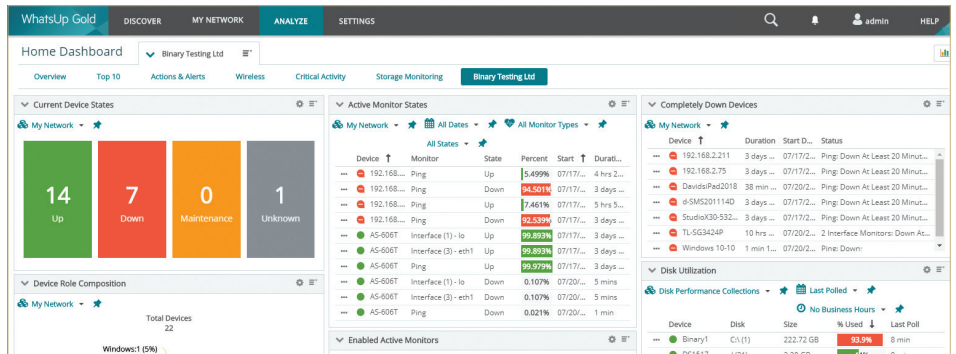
WhatsUp Gold DISCOVER MY NETWORK ANALYZE SETTINGS admin HELP

Home Dashboard Binary Testing Ltd

Overview Top 10 Actions & Alerts Wireless Critical Activity Storage Monitoring Binary Testing Ltd

Current Device States

My Network

| 14 | 7 | 0 | 1 |
|---|---|---|---|
| Up | Down | Maintenance | Unknown |

Device Role Composition

My Network

Total Devices
22

Windows:1 (5%)

Active Monitor States

My Network All Dates All Monitor Types All States

| Device | Monitor | State | Percent | Start | Durati... |
|---|---|---|---|---|---|
| 192.168.... | Ping | Up | 5.499% | 07/17/... | 4 hrs 2... |
| 192.168.... | Ping | Down | 94.501% | 07/17/... | 3 days ... |
| 192.168.... | Ping | Up | 7.461% | 07/17/... | 5 hrs 5... |
| 192.168.... | Ping | Down | 92.539% | 07/17/... | 3 days ... |
| AS-606T | Interface (1) - lo | Up | 99.893% | 07/17/... | 3 days ... |
| AS-606T | Interface (3) - eth1 | Up | 99.893% | 07/17/... | 3 days ... |
| AS-606T | Ping | Up | 99.979% | 07/17/... | 3 days ... |
| AS-606T | Interface (1) - lo | Down | 0.107% | 07/20/... | 5 mins |
| AS-606T | Interface (3) - eth1 | Down | 0.107% | 07/20/... | 5 mins |
| AS-606T | Ping | Down | 0.021% | 07/20/... | 1 min |

Enabled Active Monitors

Completely Down Devices

My Network

| Device | Duration | Start D... | Status |
|---|---|---|---|
| 192.168.2.211 | 3 days ... | 07/17/2... | Ping: Down At Least 20 Minut... |
| 192.168.2.75 | 3 days ... | 07/17/2... | Ping: Down At Least 20 Minut... |
| DavidsiPad2018 | 38 min ... | 07/20/2... | Ping: Down At Least 20 Minut... |
| d-SMS201114D | 3 days ... | 07/17/2... | Ping: Down At Least 20 Minut... |
| StudioX30-532... | 3 days ... | 07/17/2... | Ping: Down At Least 20 Minut... |
| TL-SG3424P | 3 days ... | 07/17/2... | Ping: Down At Least 20 Minut... |
| Windows 10-10 | 1 min 1... | 07/20/2... | 2 Interface Monitors: Down At... |
| | 3 days ... | 07/17/2... | Ping: Down: |

Disk Utilization

Disk Performance Collections Last Polled No Business Hours

| Device | Disk | Size | % Used | Last Poll |
|---|---|---|---|---|
| Binary1 | C:\ (1) | 222.72 GB | 93.9% | 8 min |